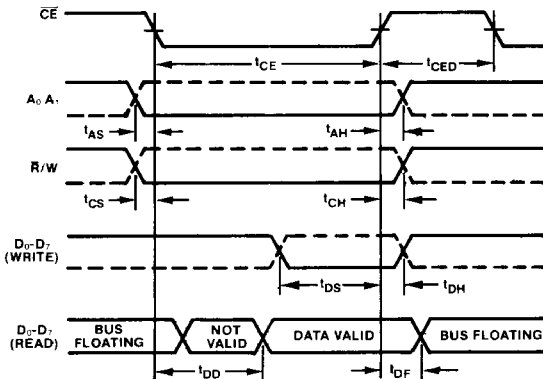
$\overline{CE}$

$t_{CE}$

$t_{CED}$

$A_0$ $A_1$

$t_{AS}$

$t_{AH}$

$\overline{R}/W$

$t_{CS}$

$t_{CH}$

$D_0$-$D_7$ (WRITE)

$t_{DS}$

$t_{DH}$

$D_0$-$D_7$ (READ)

BUS FLOATING

NOT VALID

DATA VALID

BUS FLOATING

$t_{DD}$

$t_{DF}$